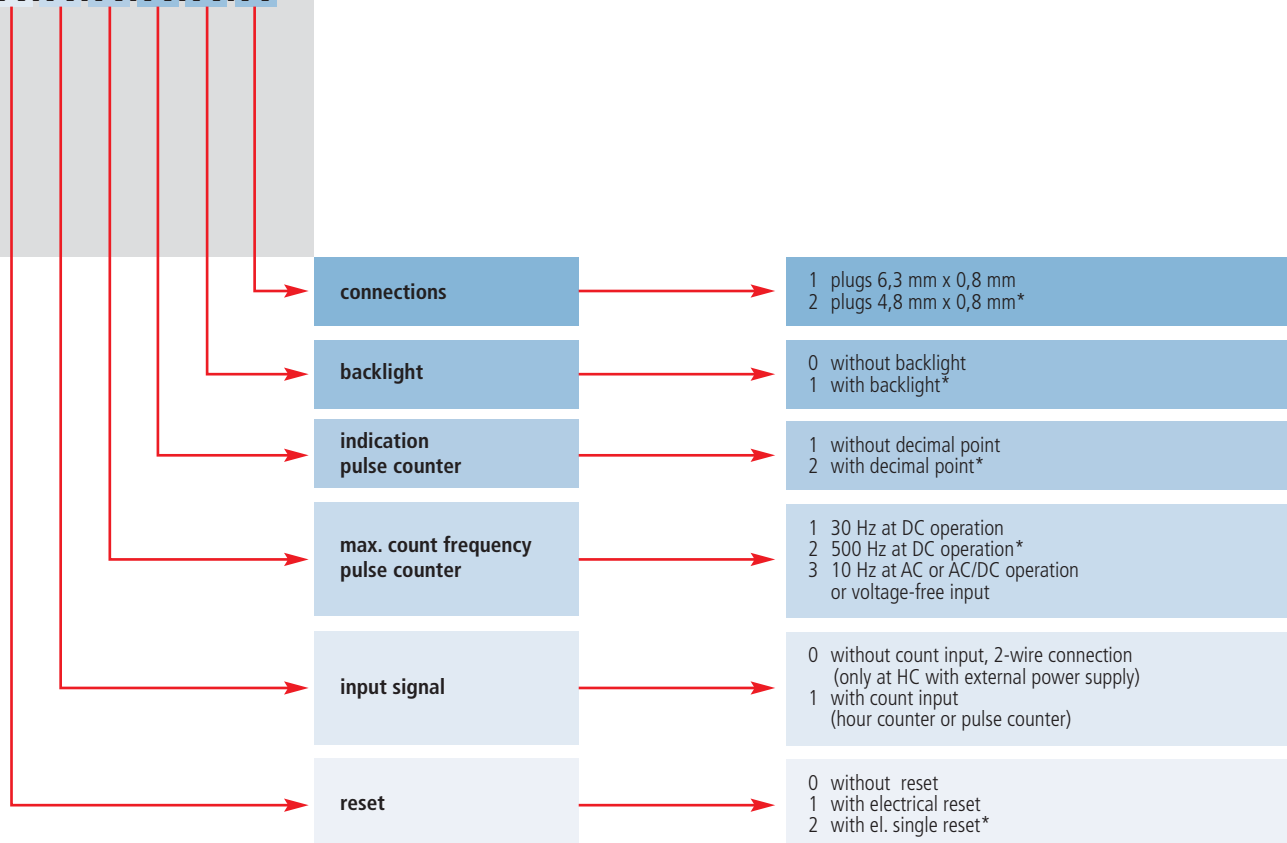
connections

1 plugs 6,3 mm x 0,8 mm
2 plugs 4,8 mm x 0,8 mm*

backlight

0 without backlight
1 with backlight*

indication
pulse counter

1 without decimal point
2 with decimal point*

max. count frequency
pulse counter

1 30 Hz at DC operation
2 500 Hz at DC operation*
3 10 Hz at AC or AC/DC operation
or voltage-free input

input signal

0 without count input, 2-wire connection
(only at HC with external power supply)
1 with count input
(hour counter or pulse counter)

reset

0 without reset
1 with electrical reset
2 with el. single reset*